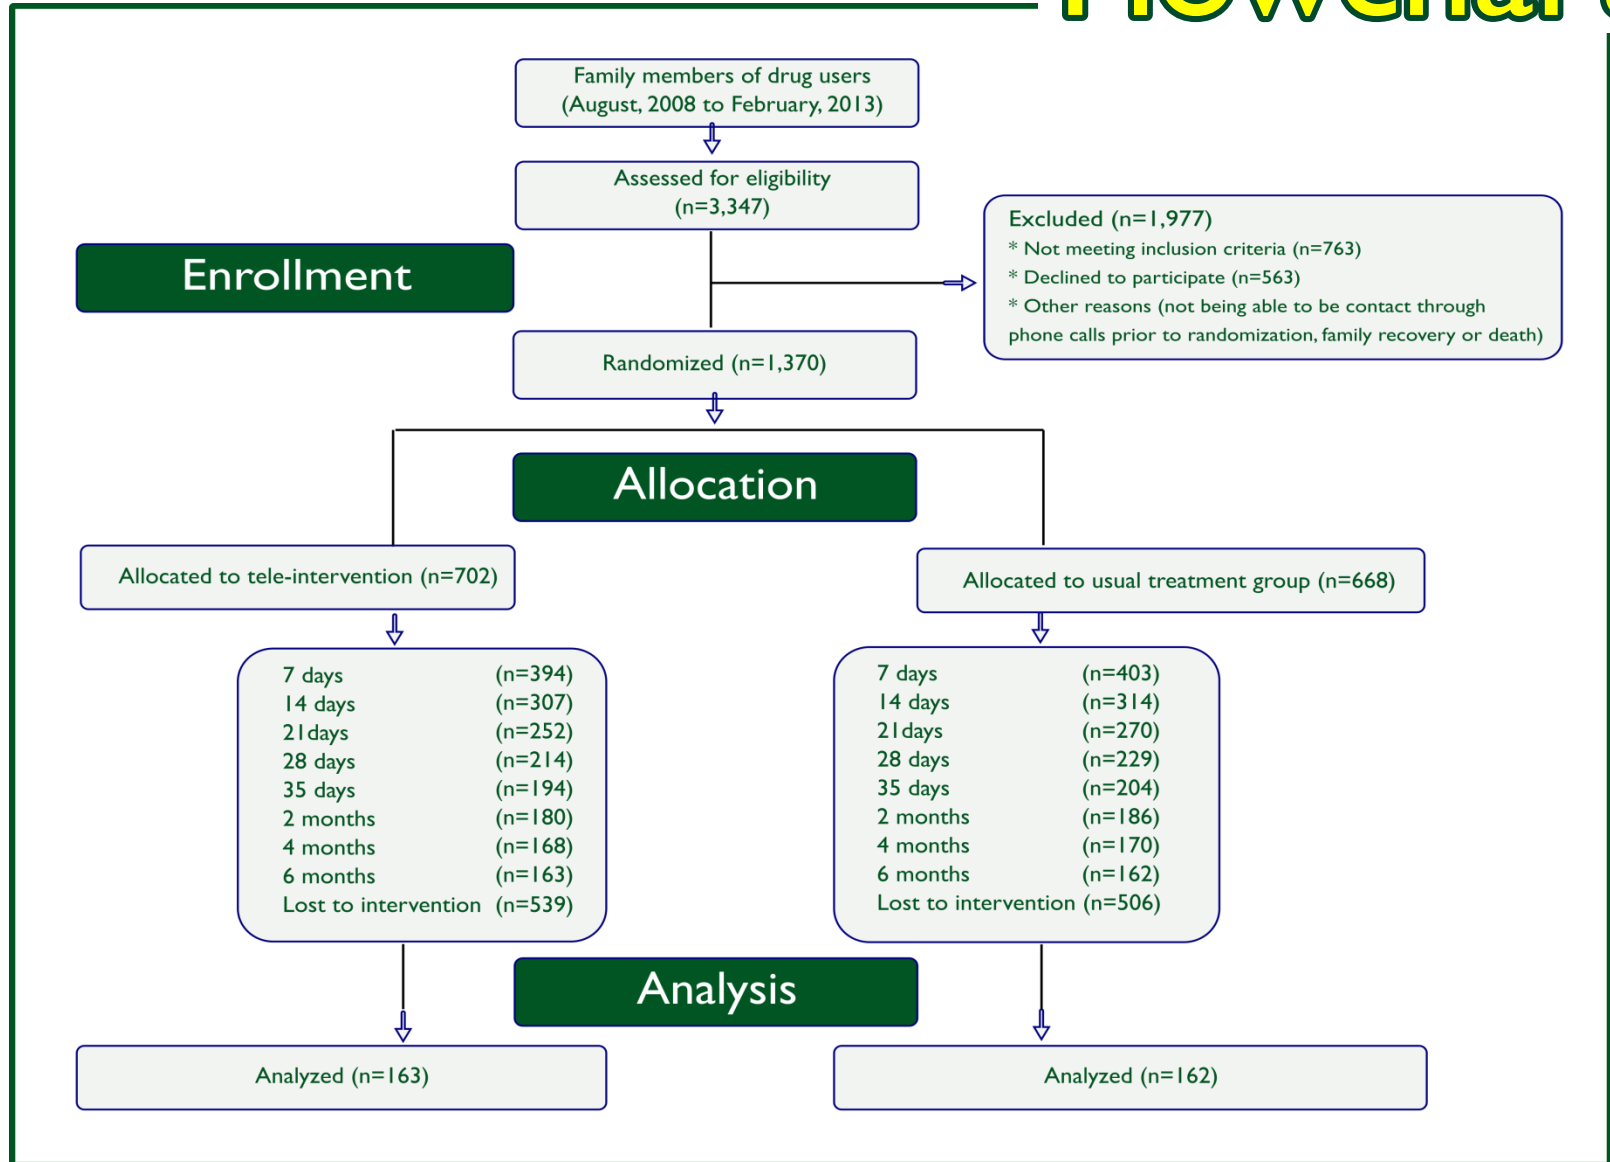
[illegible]

Family members of drug users (August, 2008 to February, 2013)

Assessed for eligibility (n=3,347)

Enrollment

Excluded (n=1,977)
* Not meeting inclusion criteria (n=763)
* Declined to participate (n=563)
* Other reasons (not being able to be contact through phone calls prior to randomization, family recovery or death)

Randomized (n=1,370)

Allocation

Allocated to tele-intervention (n=702)

Allocated to usual treatment group (n=668)

| | |
|---|---|
| 7 days | (n=394) |
| 14 days | (n=307) |
| 21days | (n=252) |
| 28 days | (n=214) |
| 35 days | (n=194) |
| 2 months | (n=180) |
| 4 months | (n=168) |
| 6 months | (n=163) |
| Lost to intervention | (n=539) |

| | |
|---|---|
| 7 days | (n=403) |
| 14 days | (n=314) |
| 21days | (n=270) |
| 28 days | (n=229) |
| 35 days | (n=204) |
| 2 months | (n=186) |
| 4 months | (n=170) |
| 6 months | (n=162) |
| Lost to intervention | (n=506) |

Analysis

Analyzed (n=163)

Analyzed (n=162)